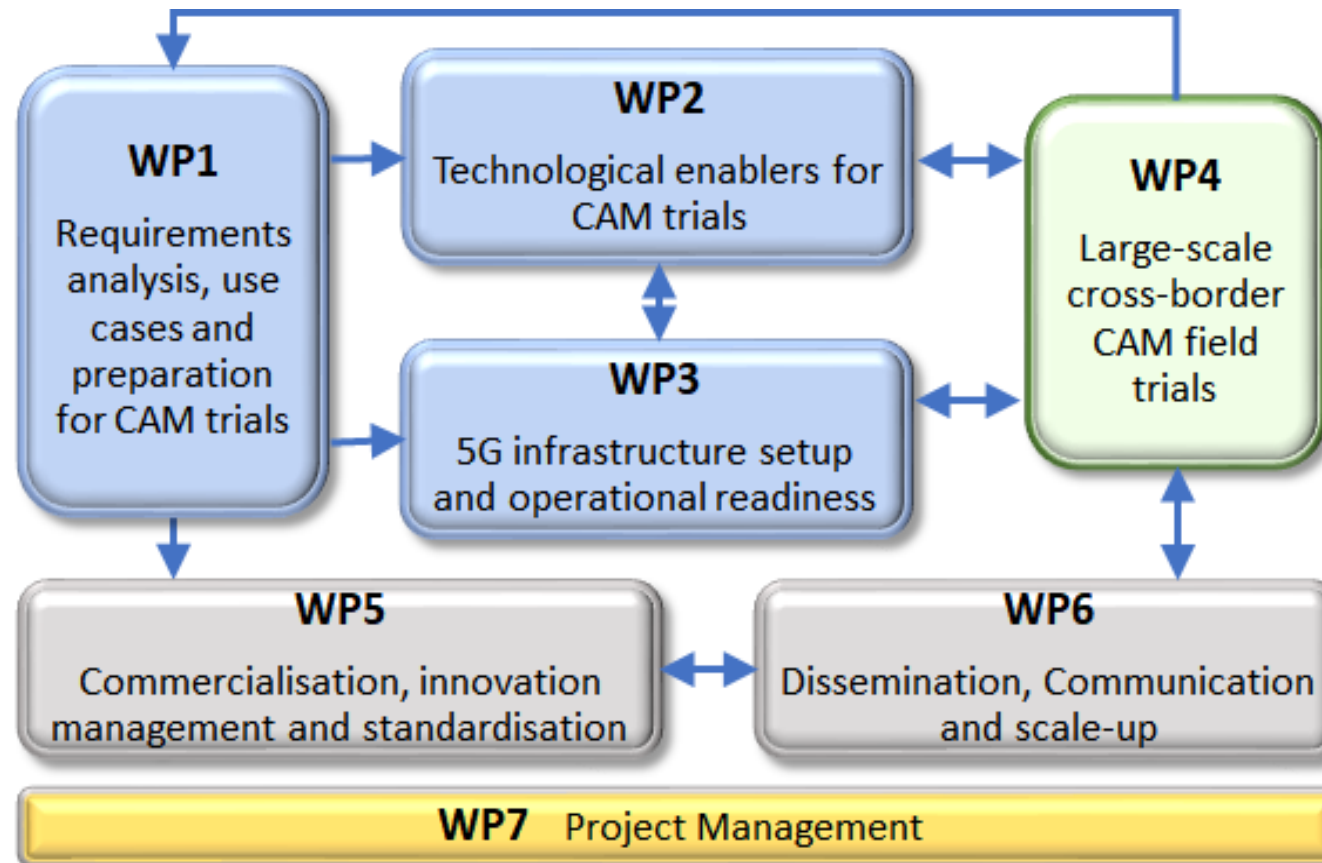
WP1
Requirements analysis, use cases and preparation for CAM trials

WP2
Technological enablers for CAM trials

WP3
5G infrastructure setup and operational readiness

WP4
Large-scale cross-border CAM field trials

WP5
Commercialisation, innovation management and standardisation

WP6
Dissemination, Communication and scale-up

WP7 Project Management